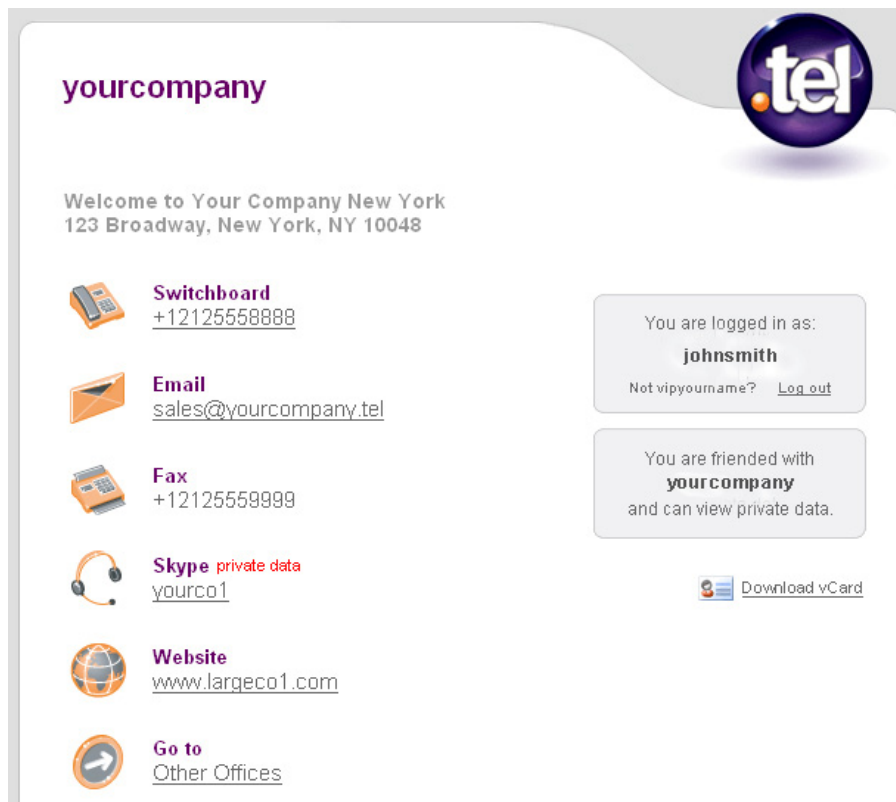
yourcompany

.tel

Welcome to Your Company New York
123 Broadway, New York, NY 10048

Switchboard
+12125558888

Email
sales@yourcompany.tel

Fax
+12125559999

Skype private data
yourco1

Website
www.largeco1.com

Go to
Other Offices

You are logged in as:
johnsmith
Not vipyourname? Log out

You are friended with
yourcompany
and can view private data.

Download vCard